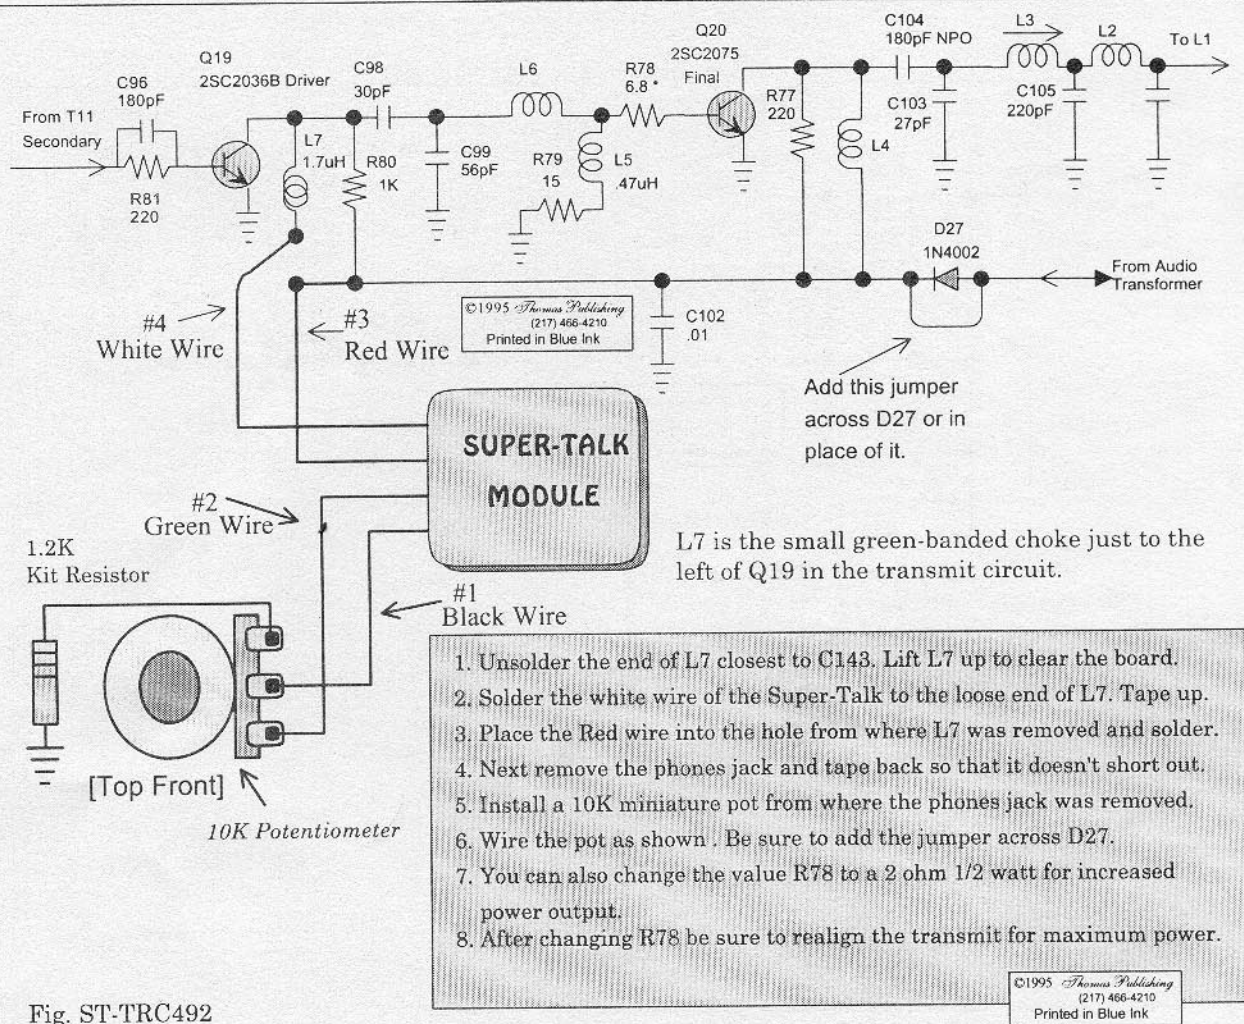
Q19
2SC2036B Driver

C96
180pF

From T11
Secondary

R81
220

L7
1.7uH

R80
1K

C98
30pF

C99
56pF

L6

R78
6.8 *

R79
15

L5
.47uH

Q20
2SC2075
Final

R77
220

L4

C104
180pF NPO

C103
27pF

L3

C105
220pF

L2

To L1

D27
1N4002

From Audio
Transformer

©1995 Thomas Publishing
(217) 466-4210
Printed in Blue Ink

C102
.01

#4
White Wire

#3
Red Wire

Add this jumper across D27 or in place of it.

SUPER-TALK
MODULE

#2
Green Wire

1.2K
Kit Resistor

L7 is the small green-banded choke just to the left of Q19 in the transmit circuit.

#1
Black Wire

[Top Front]

10K Potentiometer

1. Unsolder the end of L7 closest to C143. Lift L7 up to clear the board.
2. Solder the white wire of the Super-Talk to the loose end of L7. Tape up.
3. Place the Red wire into the hole from where L7 was removed and solder.
4. Next remove the phones jack and tape back so that it doesn't short out.
5. Install a 10K miniature pot from where the phones jack was removed.
6. Wire the pot as shown . Be sure to add the jumper across D27.
7. You can also change the value R78 to a 2 ohm 1/2 watt for increased power output.
8. After changing R78 be sure to realign the transmit for maximum power.

©1995 Thomas Publishing
(217) 466-4210
Printed in Blue Ink

Fig. ST-TRC492